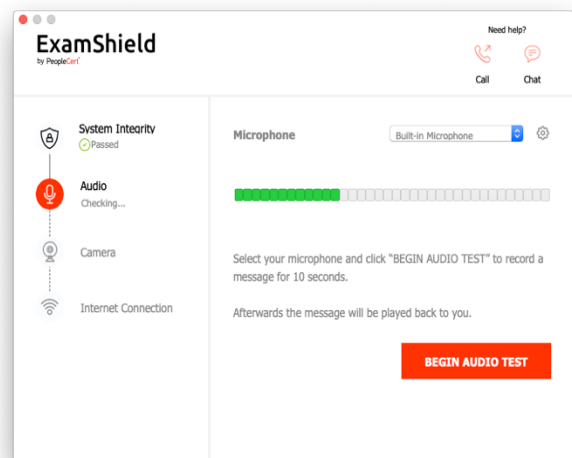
ExamShield
by PeopleCert

Need help?

Call

Chat

System Integrity
Passed

Audio
Checking...

Camera

Internet Connection

Microphone

Built-in Microphone

Select your microphone and click "BEGIN AUDIO TEST" to record a message for 10 seconds.

Afterwards the message will be played back to you.

BEGIN AUDIO TEST